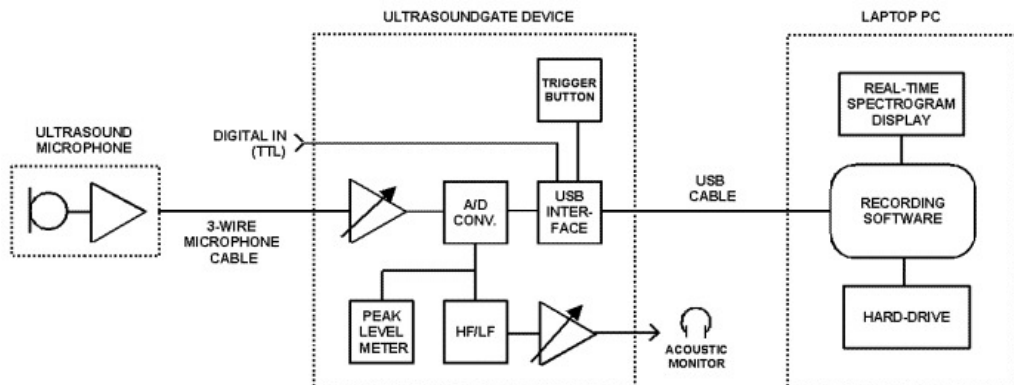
ULTRASOUNDGATE DEVICE

LAPTOP PC

ULTRASOUND MICROPHONE

DIGITAL IN (TTL)

TRIGGER BUTTON

REAL-TIME SPECTROGRAM DISPLAY

3-WIRE MICROPHONE CABLE

A/D CONV.

USB INTER-FACE

USB CABLE

RECORDING SOFTWARE

PEAK LEVEL METER

HF/LF

ACOUSTIC MONITOR

HARD-DRIVE